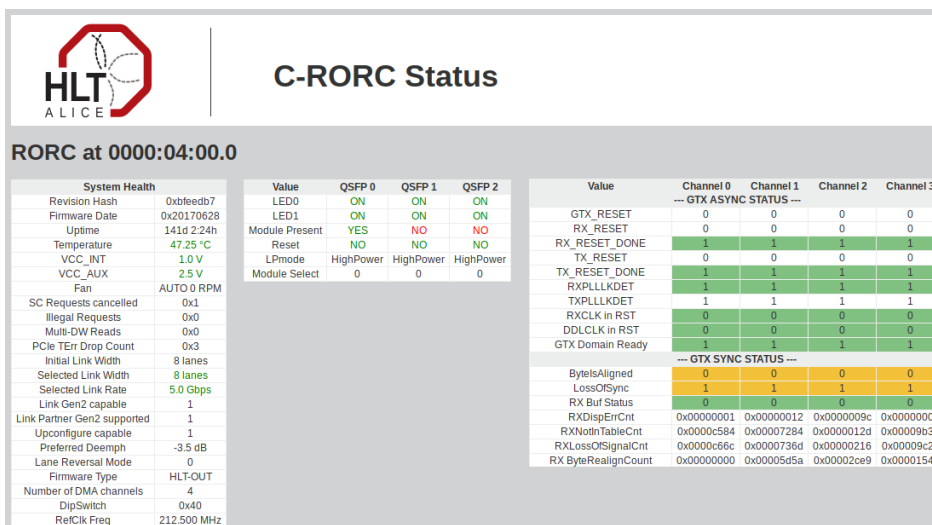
HLT
ALICE

C-RORC Status

RORC at 0000:04:00.0

| System Health | |
|---|---|
| Revision Hash | 0xbfeedb7 |
| Firmware Date | 0x20170628 |
| Uptime | 141d 2:24h |
| Temperature | 47.25 °C |
| VCC_INT | 1.0 V |
| VCC_AUX | 2.5 V |
| Fan | AUTO 0 RPM |
| SC Requests cancelled | 0x1 |
| Illegal Requests | 0x0 |
| Multi-DW Reads | 0x0 |
| PCIe TErr Drop Count | 0x3 |
| Initial Link Width | 8 lanes |
| Selected Link Width | 8 lanes |
| Selected Link Rate | 5.0 Gbps |
| Link Gen2 capable | 1 |
| Link Partner Gen2 supported | 1 |
| Upconfigure capable | 1 |
| Preferred Deemph | -3.5 dB |
| Lane Reversal Mode | 0 |
| Firmware Type | HLT-OUT |
| Number of DMA channels | 4 |
| DipSwitch | 0x40 |
| RefClk Freq | 212.500 MHz |

| Value | QSFP 0 | QSFP 1 | QSFP 2 |
|---|---|---|---|
| LED0 | ON | ON | ON |
| LED1 | ON | ON | ON |
| Module Present | YES | NO | NO |
| Reset | NO | NO | NO |
| LPmode | HighPower | HighPower | HighPower |
| Module Select | 0 | 0 | 0 |

| Value | Channel 0 | Channel 1 | Channel 2 | Channel 3 |
|---|---|---|---|---|
| --- GTX ASYNC STATUS --- | | | | |
| GTX_RESET | 0 | 0 | 0 | 0 |
| RX_RESET | 0 | 0 | 0 | 0 |
| RX_RESET_DONE | 1 | 1 | 1 | 1 |
| TX_RESET | 0 | 0 | 0 | 0 |
| TX_RESET_DONE | 1 | 1 | 1 | 1 |
| RXPLLLKDET | 1 | 1 | 1 | 1 |
| TXPLLLKDET | 1 | 1 | 1 | 1 |
| RXCLK in RST | 0 | 0 | 0 | 0 |
| DDLCLK in RST | 0 | 0 | 0 | 0 |
| GTX Domain Ready | 1 | 1 | 1 | 1 |
| --- GTX SYNC STATUS --- | | | | |
| ByteIsAligned | 0 | 0 | 0 | 0 |
| LossOfSync | 1 | 1 | 1 | 1 |
| RX Buf Status | 0 | 0 | 0 | 0 |
| RXDispErrCnt | 0x00000001 | 0x00000012 | 0x0000009c | 0x000000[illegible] |
| RXNotInTableCnt | 0x0000c584 | 0x00007284 | 0x0000012d | 0x00009b3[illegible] |
| RXLossOfSignalCnt | 0x0000c66c | 0x0000736d | 0x00000216 | 0x00009c2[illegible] |
| RX ByteRealignCount | 0x00000000 | 0x00005d5a | 0x00002ce9 | 0x0000154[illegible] |